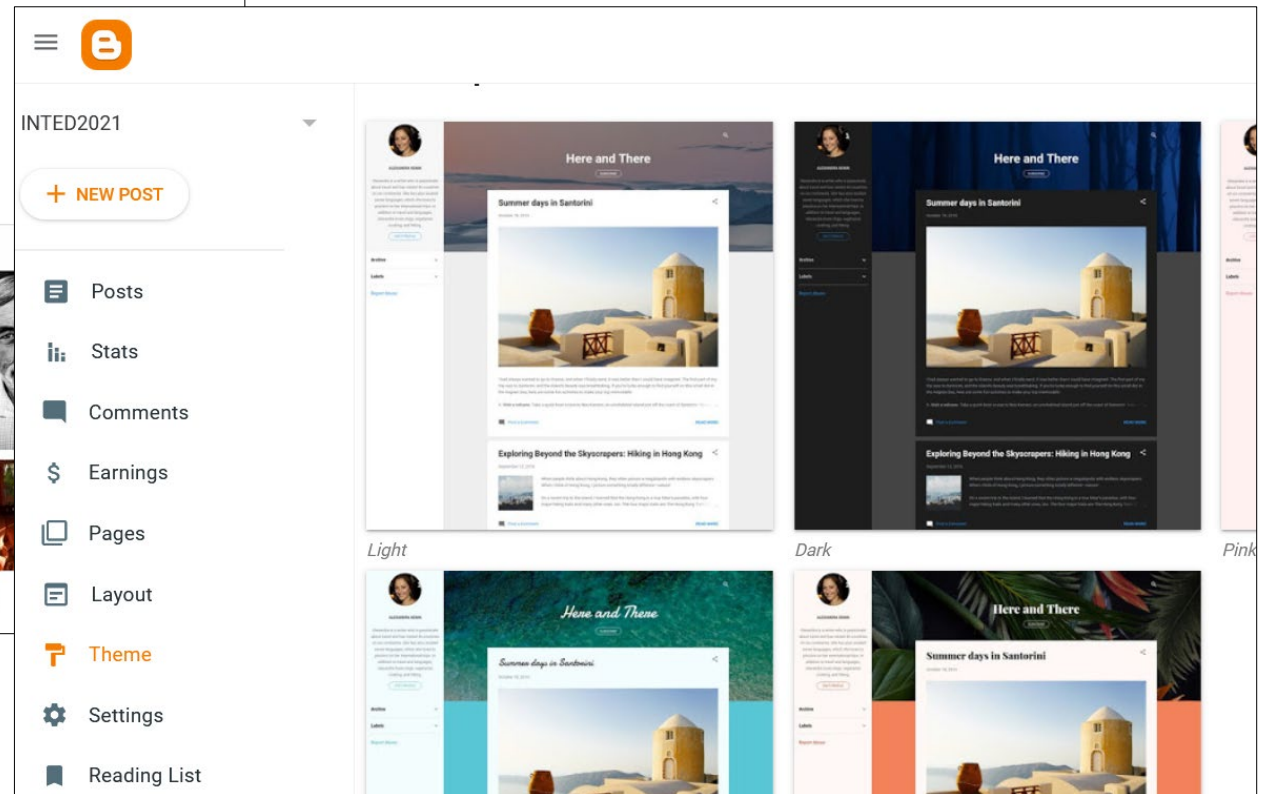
INTED2021

+ NEW POST

Posts

Stats

Comments

Earnings

Pages

Layout

Theme

Settings

Reading List

Here and There

Summer days in Santorini

Exploring Beyond the Skyscrapers: Hiking in Hong Kong

Light

Here and There

Summer days in Santorini

Exploring Beyond the Skyscrapers: Hiking in Hong Kong

Dark

Pink

Here and There

Summer days in Santorini

Here and There

Summer days in Santorini